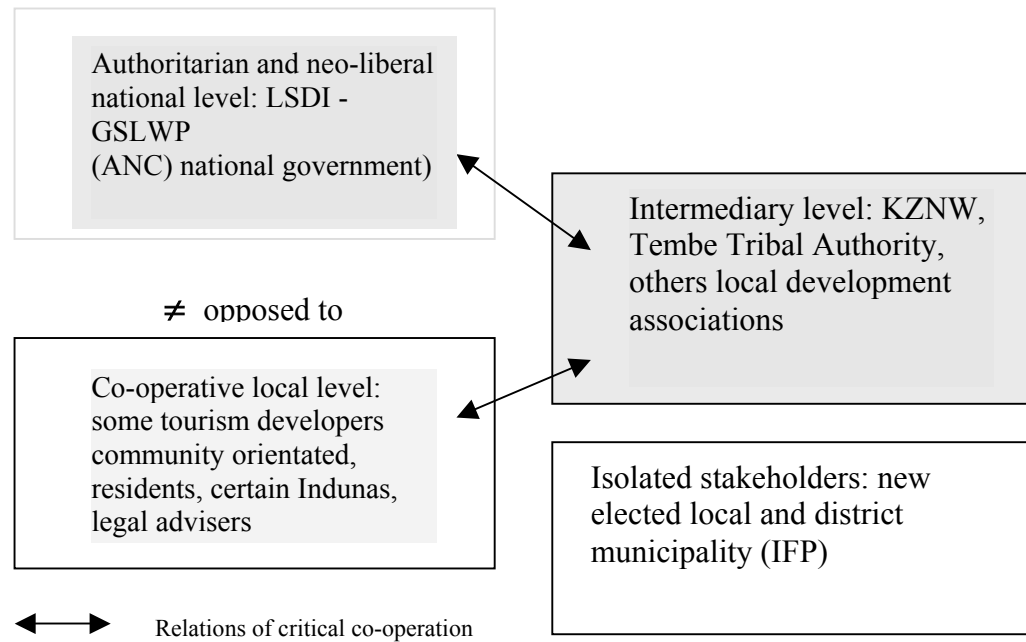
Authoritarian and neo-liberal national level: LSDI - GSLWP (ANC) national government)

Intermediary level: KZNW, Tembe Tribal Authority, others local development associations

$\neq$ opposed to

Co-operative local level: some tourism developers community orientated, residents, certain Indunas, legal advisers

Isolated stakeholders: new elected local and district municipality (IFP)

Relations of critical co-operation